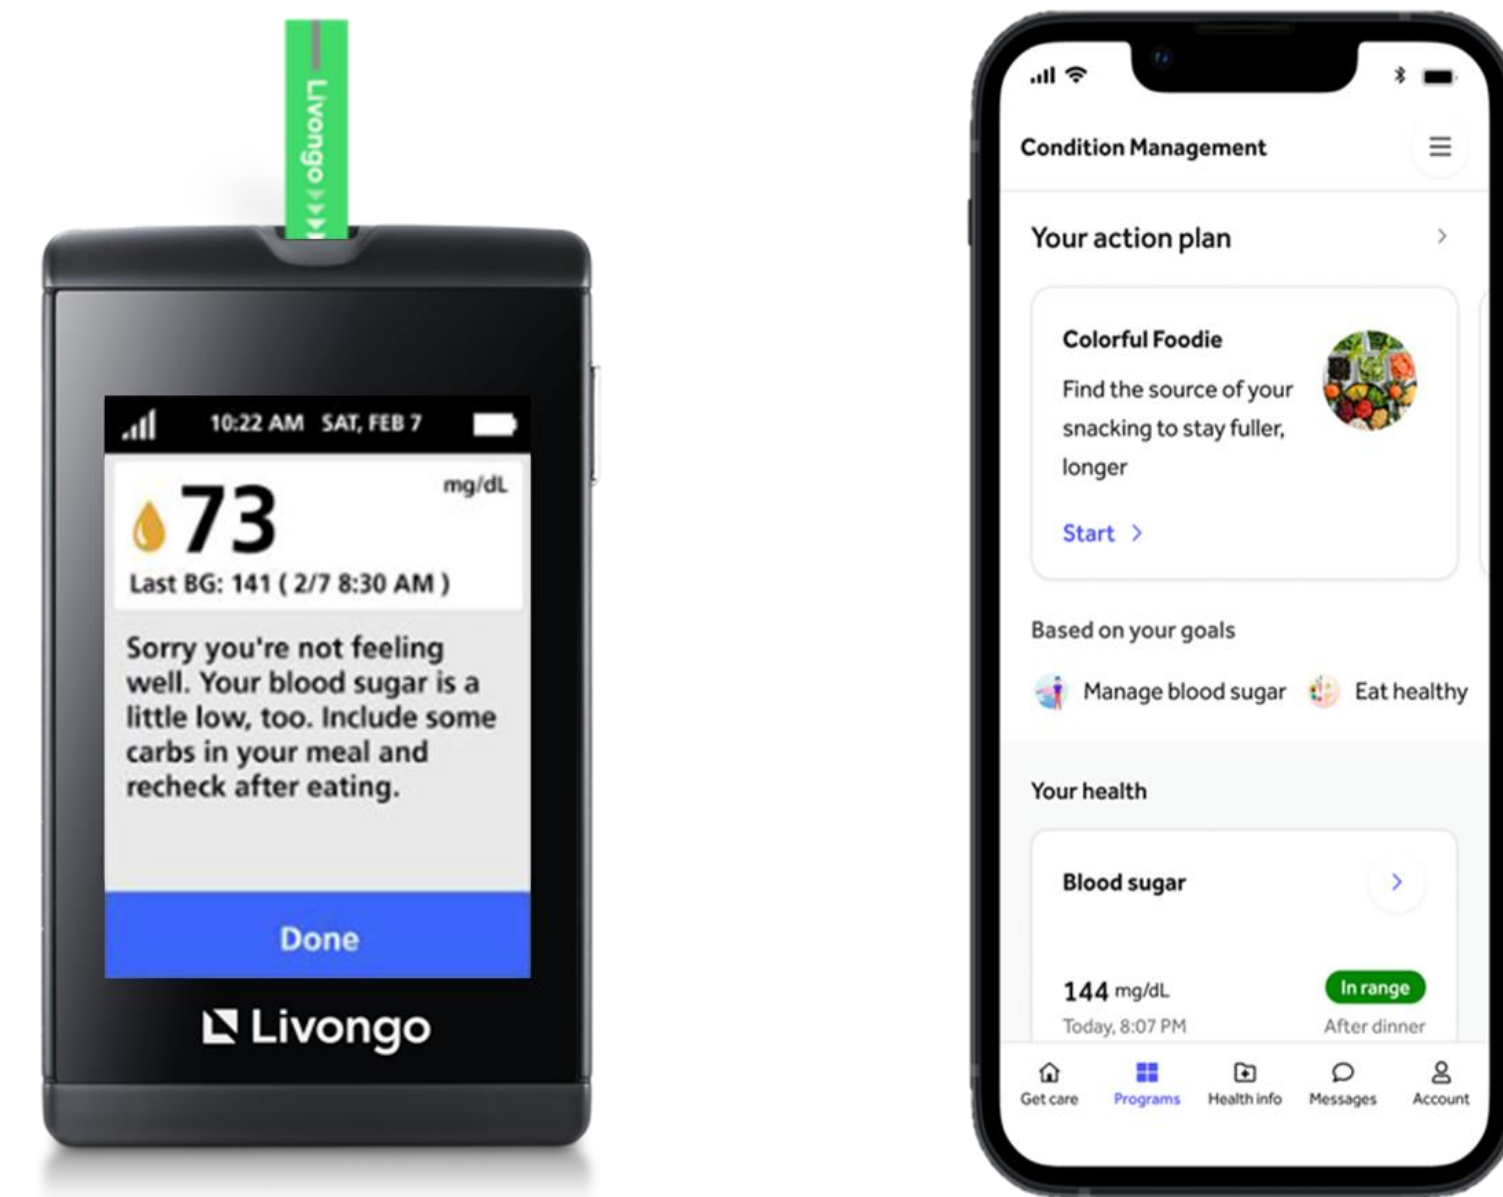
Livongo

10:22 AM SAT, FEB 7

73 mg/dL

Last BG: 141 ( 2/7 8:30 AM )

Sorry you're not feeling well. Your blood sugar is a little low, too. Include some carbs in your meal and recheck after eating.

Done

Livongo

Condition Management

Your action plan

Colorful Foodie

Find the source of your snacking to stay fuller, longer

Start

Based on your goals

Manage blood sugar

Eat healthy

Your health

Blood sugar

144 mg/dL

Today, 8:07 PM

In range

After dinner

Get care

Programs

Health info

Messages

Account